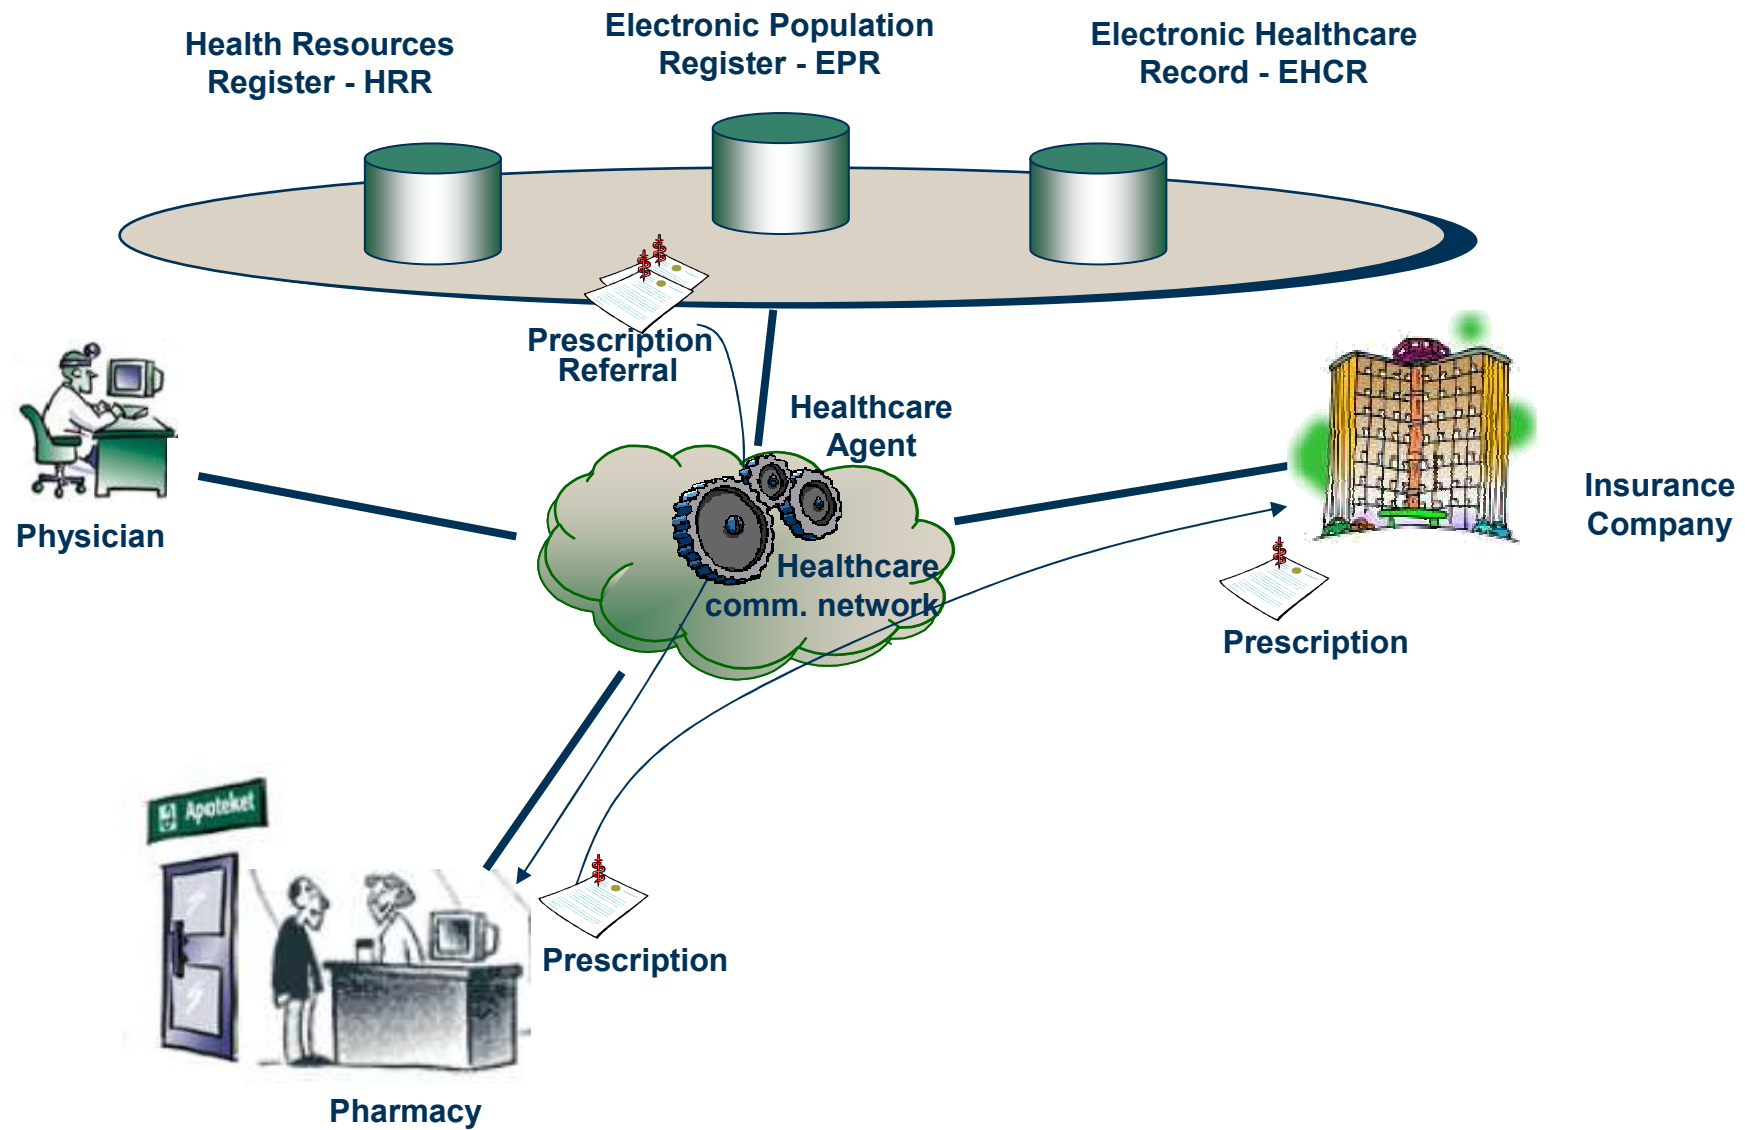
Health Resources Register - HRR

Electronic Population Register - EPR

Electronic Healthcare Record - EHCR

Prescription
Referral

Healthcare Agent

Physician

Healthcare comm. network

Insurance Company

Prescription

Apoteket

Prescription

Pharmacy